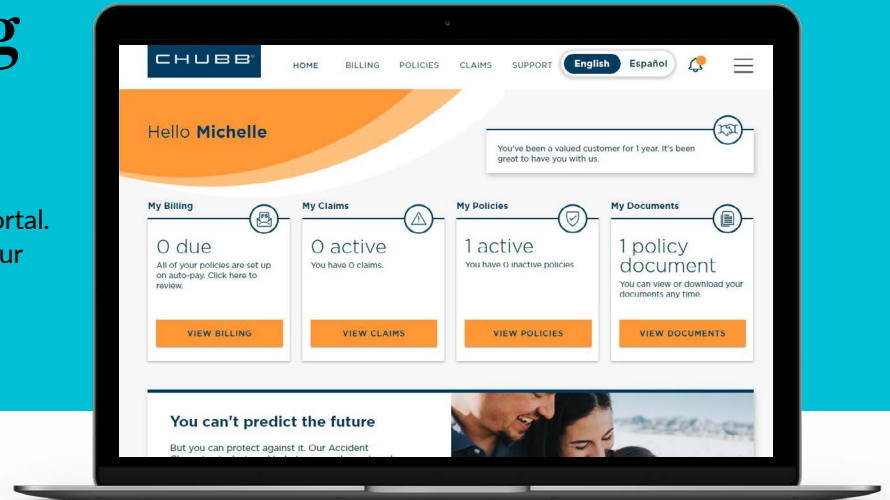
g

ortal.
ur

CHUBB

HOME BILLING POLICIES CLAIMS SUPPORT English Español

Hello Michelle

You've been a valued customer for 1 year. It's been great to have you with us.

My Billing

0 due

All of your policies are set up on auto-pay. Click here to review.

VIEW BILLING

My Claims

0 active

You have 0 claims.

VIEW CLAIMS

My Policies

1 active

You have 0 inactive policies

VIEW POLICIES

My Documents

1 policy document

You can view or download your documents any time.

VIEW DOCUMENTS

You can't predict the future

But you can protect against it. Our Accident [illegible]